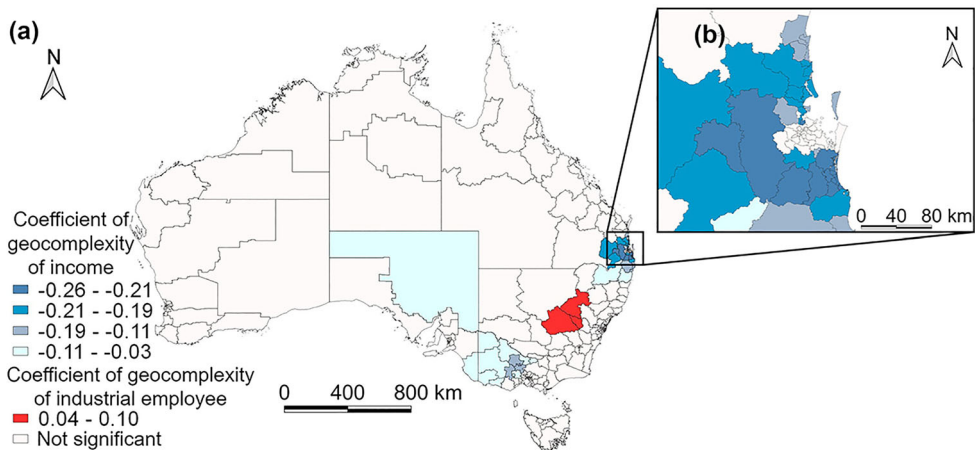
(a)

N

(b)

N

0 40 80 km

Coefficient of geocomplexity of income
-0.26 - -0.21
-0.21 - -0.19
-0.19 - -0.11
-0.11 - -0.03
Coefficient of geocomplexity of industrial employee
0.04 - 0.10
Not significant

0 400 800 km